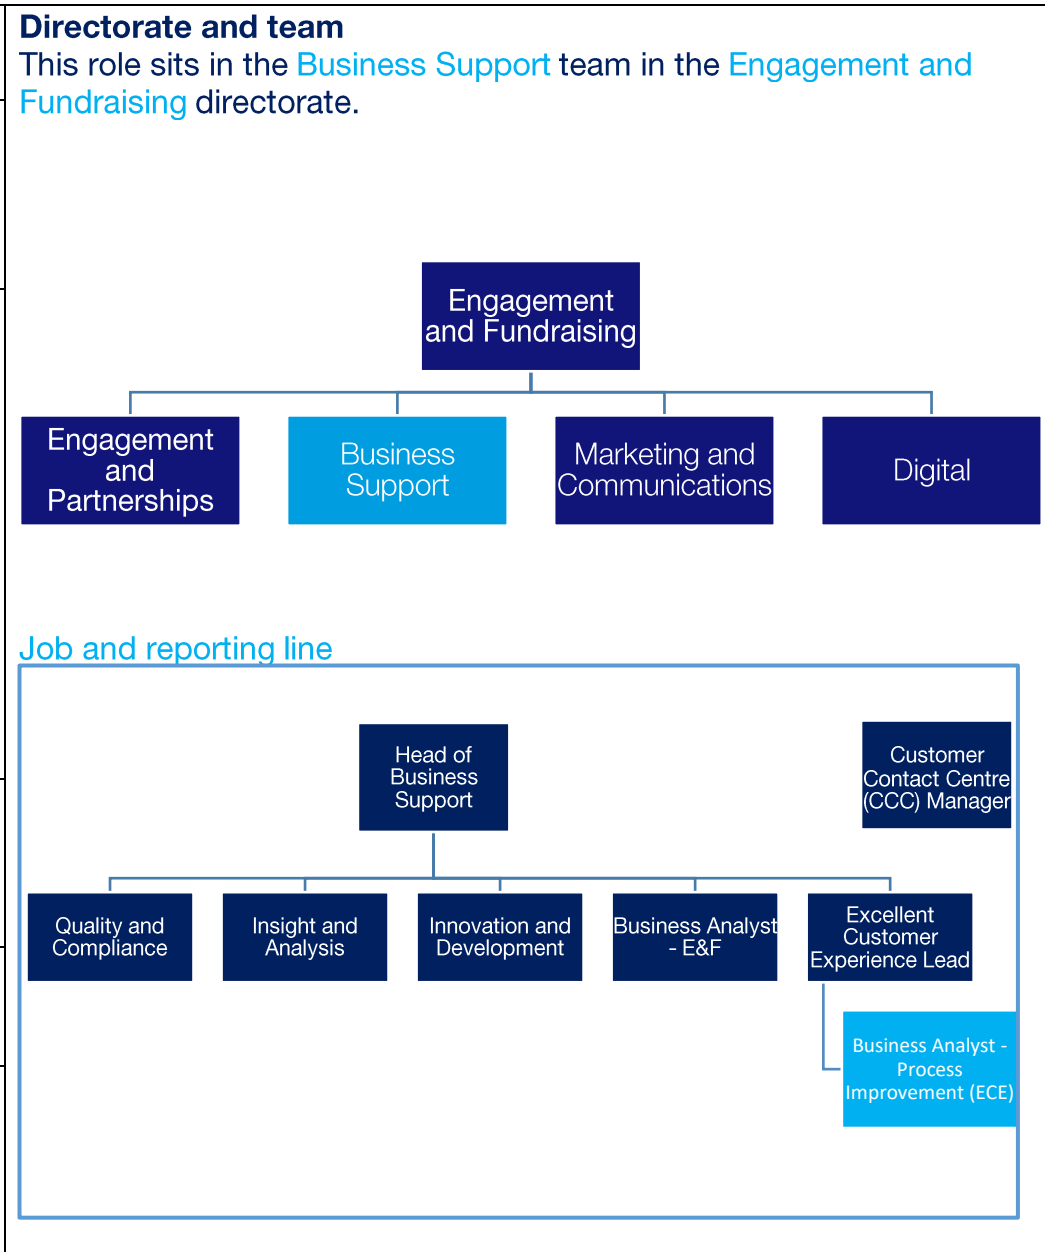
Directorate and team

This role sits in the Business Support team in the Engagement and Fundraising directorate.

Engagement and Fundraising

Engagement and Partnerships

Business Support

Marketing and Communications

Digital

Job and reporting line

Head of Business Support

Customer Contact Centre (CCC) Manager

Quality and Compliance

Insight and Analysis

Innovation and Development

Business Analyst - E&F

Excellent Customer Experience Lead

Business Analyst - Process Improvement (ECE)